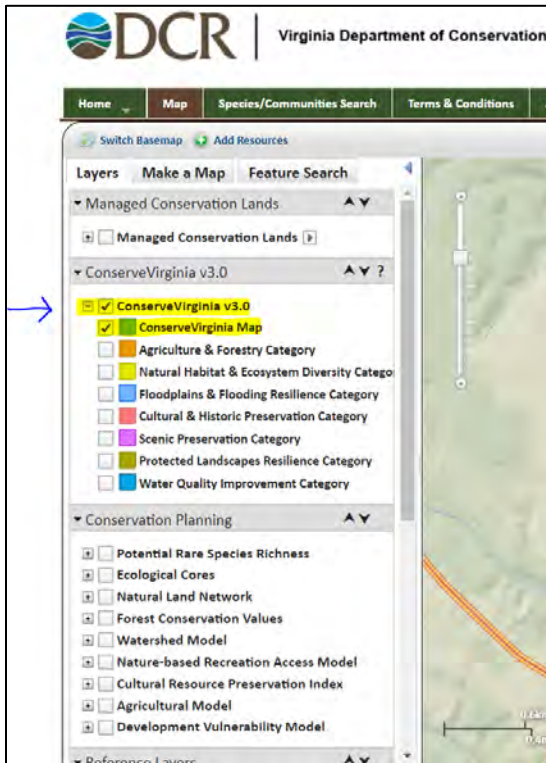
DCR | Virginia Department of Conservation

Home
Map
Species/Communities Search
Terms & Conditions

Switch Basemap
Add Resources

Layers
Make a Map
Feature Search

Managed Conservation Lands

Managed Conservation Lands

ConserveVirginia v3.0
?

ConserveVirginia v3.0
ConserveVirginia Map
Agriculture & Forestry Category
Natural Habitat & Ecosystem Diversity Catego
Floodplains & Flooding Resilience Category
Cultural & Historic Preservation Category
Scenic Preservation Category
Protected Landscapes Resilience Category
Water Quality Improvement Category

Conservation Planning

Potential Rare Species Richness
Ecological Cores
Natural Land Network
Forest Conservation Values
Watershed Model
Nature-based Recreation Access Model
Cultural Resource Preservation Index
Agricultural Model
Development Vulnerability Model

Reference Layers